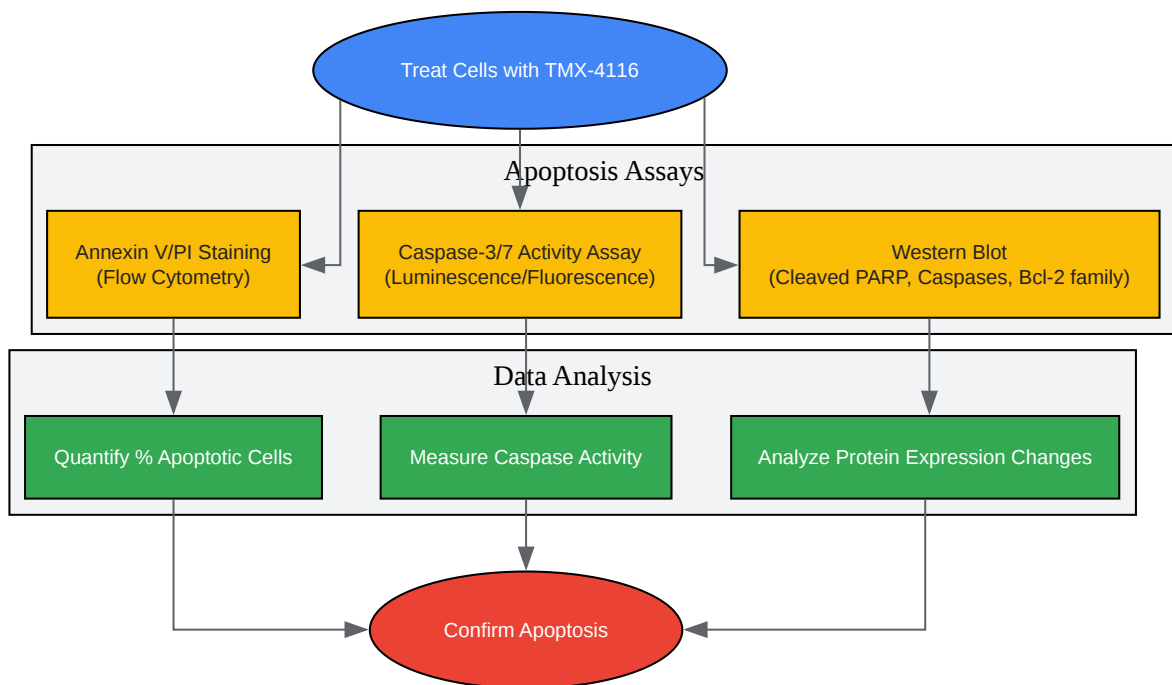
Treat Cells with TMX-4116

Apoptosis Assays

Annexin V/PI Staining
(Flow Cytometry)

Caspase-3/7 Activity Assay
(Luminescence/Fluorescence)

Western Blot
(Cleaved PARP, Caspases, Bcl-2 family)

Data Analysis

Quantify % Apoptotic Cells

Measure Caspase Activity

Analyze Protein Expression Changes

Confirm Apoptosis